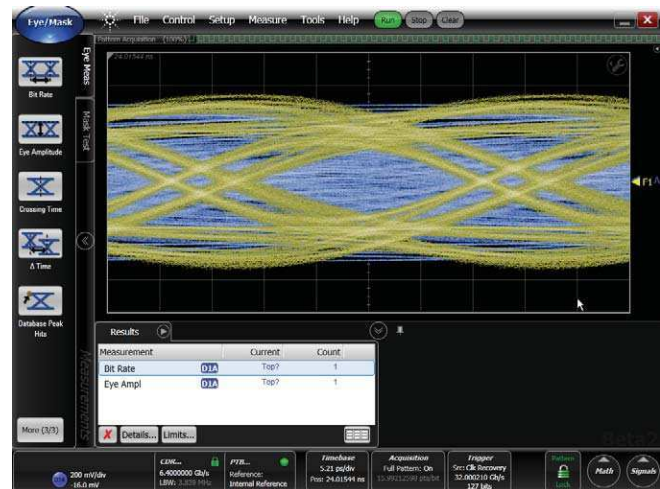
Eye/Mask
File Control Setup Measure Tools Help Run Stop Clear
Pattern Acquisition (100%)
24.01544 ns
Eye Meas
Mask Test
Bit Rate
Eye Amplitude
Crossing Time
Δ Time
Database Peak Hits
More (3/3)
Measurements
Results
| Measurement | | Current | Count |
|---|---|---|---|
| Bit Rate | D1A | Top? | 1 |
| Eye Ampl | D1A | Top? | 1 |
Details... Limits...
200 mV/div
-16.0 mV
CDR...
6.4000000 Gb/s
LBW: 3.839 MHz
PTB...
Reference:
Internal Reference
Timebase
5.21 ps/div
Pos: 24.01544 ns
Acquisition
Full Pattern: On
15.9921590 pts/bit
Trigger
Src: Clk Recovery
32.000210 Gb/s
127 bits
Pattern
Lock
Math
Signals
Beta2